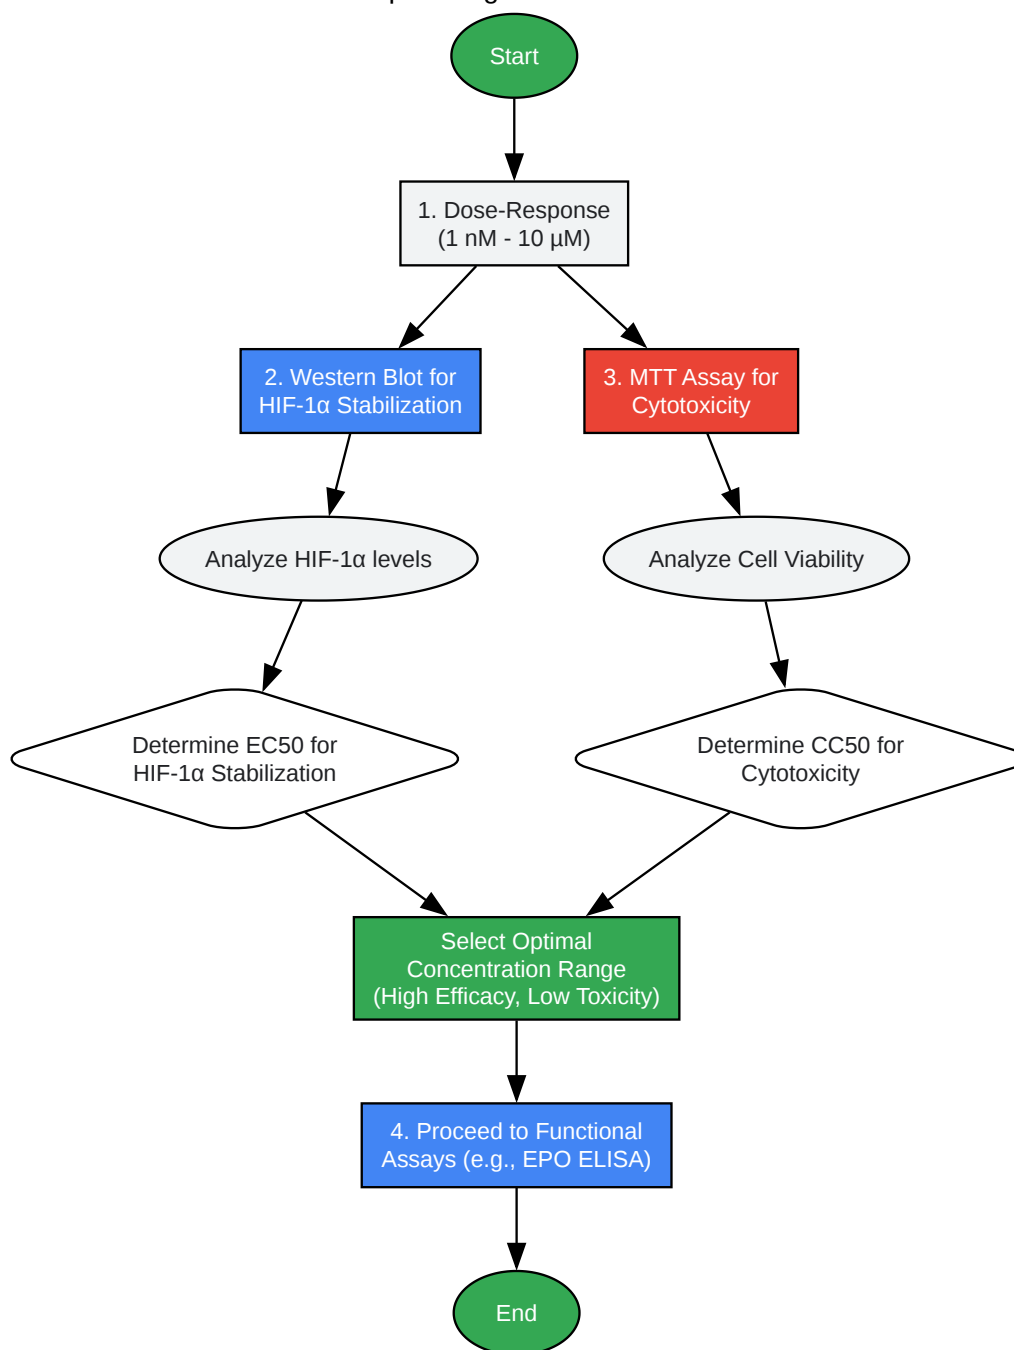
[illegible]

Start

1. Dose-Response (1 nM - 10 µM)

2. Western Blot for HIF-1α Stabilization

3. MTT Assay for Cytotoxicity

Analyze HIF-1α levels

Analyze Cell Viability

Determine EC50 for HIF-1α Stabilization

Determine CC50 for Cytotoxicity

Select Optimal Concentration Range (High Efficacy, Low Toxicity)

4. Proceed to Functional Assays (e.g., EPO ELISA)

End